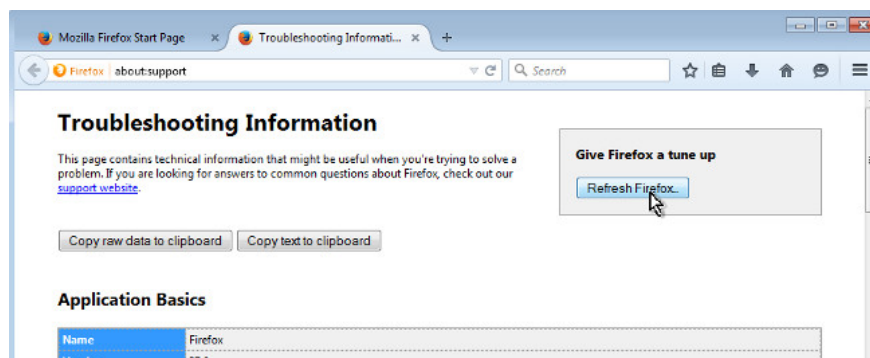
Mozilla Firefox Start Page ×
Troubleshooting Informati... ×
+

Firefox about:support
Search

Troubleshooting Information

This page contains technical information that might be useful when you're trying to solve a problem. If you are looking for answers to common questions about Firefox, check out our support website.

Give Firefox a tune up

Refresh Firefox...

Copy raw data to clipboard
Copy text to clipboard

Application Basics

| Name | Firefox |
|---|---|
| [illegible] | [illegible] |